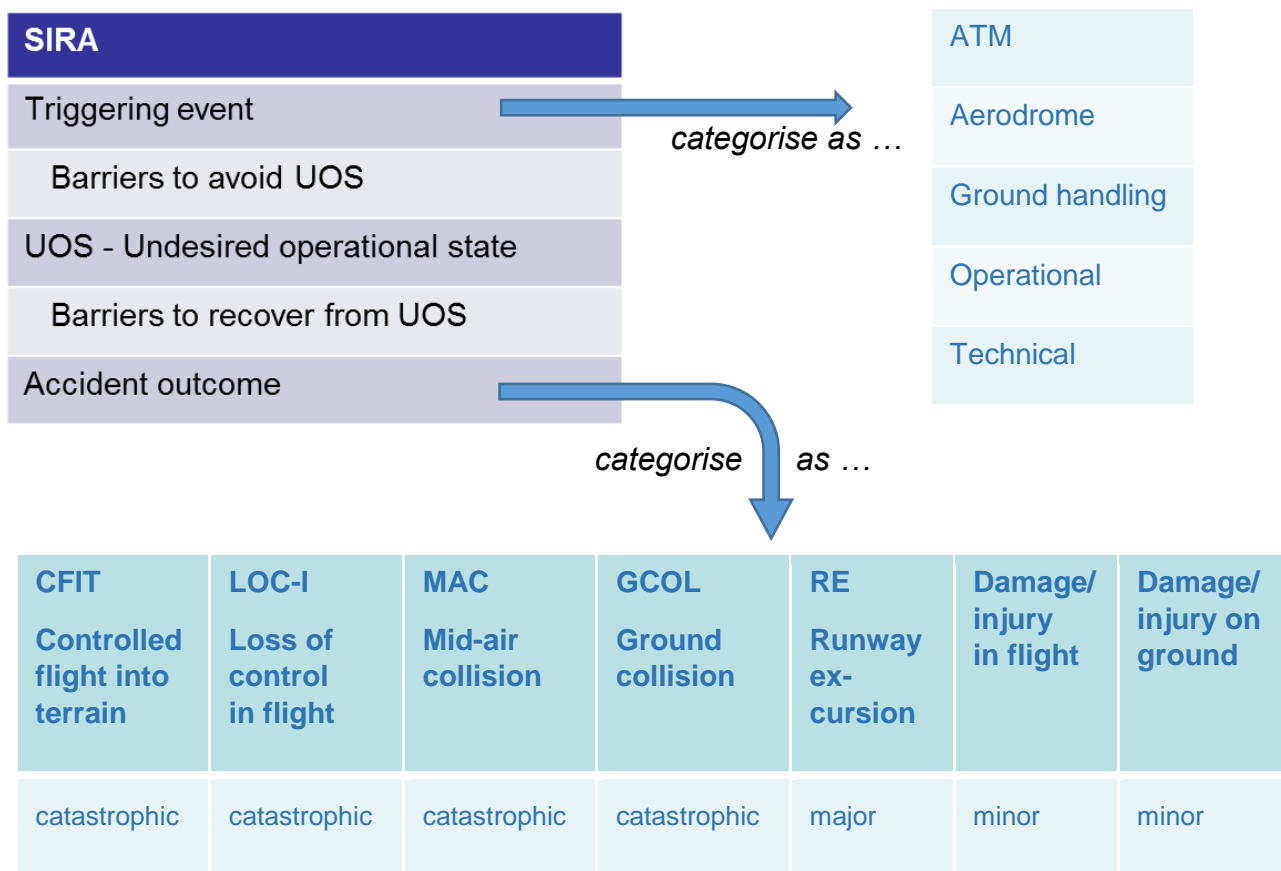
SIRA

Triggering event

Barriers to avoid UOS

UOS - Undesired operational state

Barriers to recover from UOS

Accident outcome

categorise as …

ATM

Aerodrome

Ground handling

Operational

Technical

categorise as …

| CFIT Controlled flight into terrain | LOC-I Loss of control in flight | MAC Mid-air collision | GCOL Ground collision | RE Runway excursion | Damage/ injury in flight | Damage/ injury on ground |
|---|---|---|---|---|---|---|
| catastrophic | catastrophic | catastrophic | catastrophic | major | minor | minor |